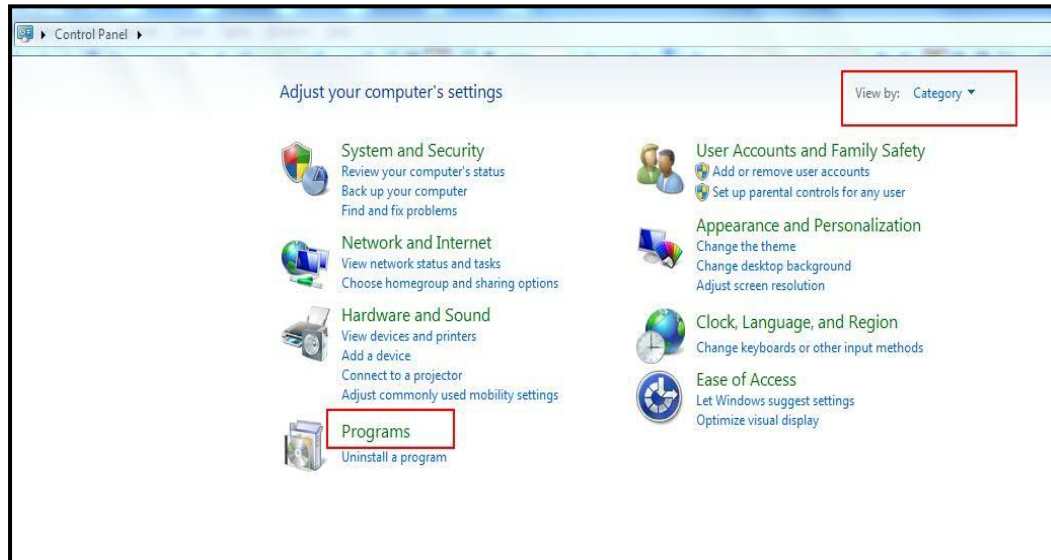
Control Panel ▸

Adjust your computer's settings

View by: Category ▾

System and Security
Review your computer's status
Back up your computer
Find and fix problems

Network and Internet
View network status and tasks
Choose homegroup and sharing options

Hardware and Sound
View devices and printers
Add a device
Connect to a projector
Adjust commonly used mobility settings

Programs
Uninstall a program

User Accounts and Family Safety
Add or remove user accounts
Set up parental controls for any user

Appearance and Personalization
Change the theme
Change desktop background
Adjust screen resolution

Clock, Language, and Region
Change keyboards or other input methods

Ease of Access
Let Windows suggest settings
Optimize visual display